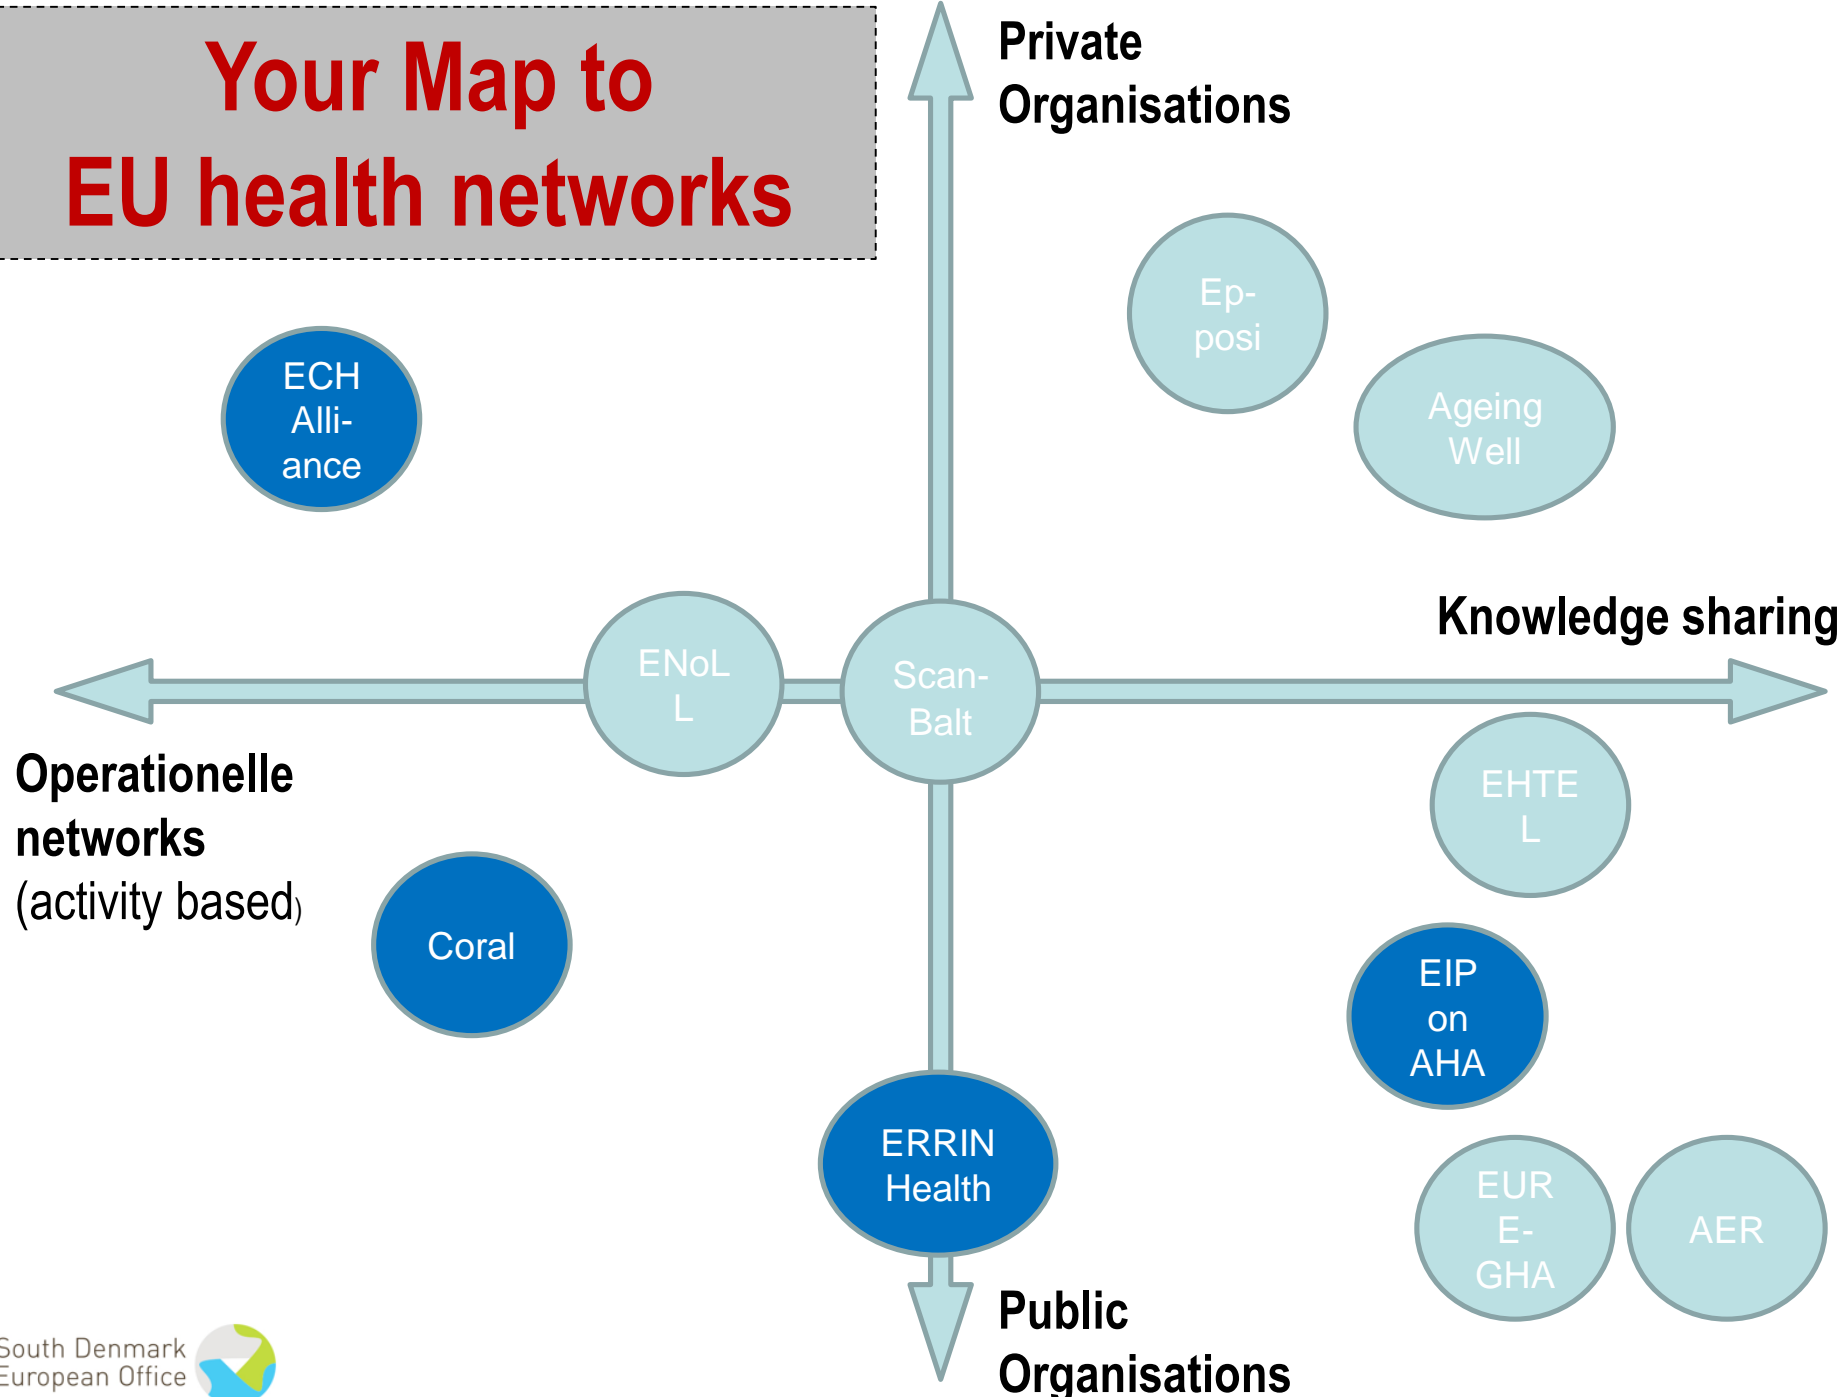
Your Map to
EU health networks

Private Organisations

Ep-posi

Ageing Well

ECH Alli-ance

Knowledge sharing

ENoL L

Scan-Balt

Operationelle networks (activity based)

EHTE L

Coral

EIP on AHA

ERRIN Health

EUR E-GHA

AER

Public Organisations

South Denmark European Office